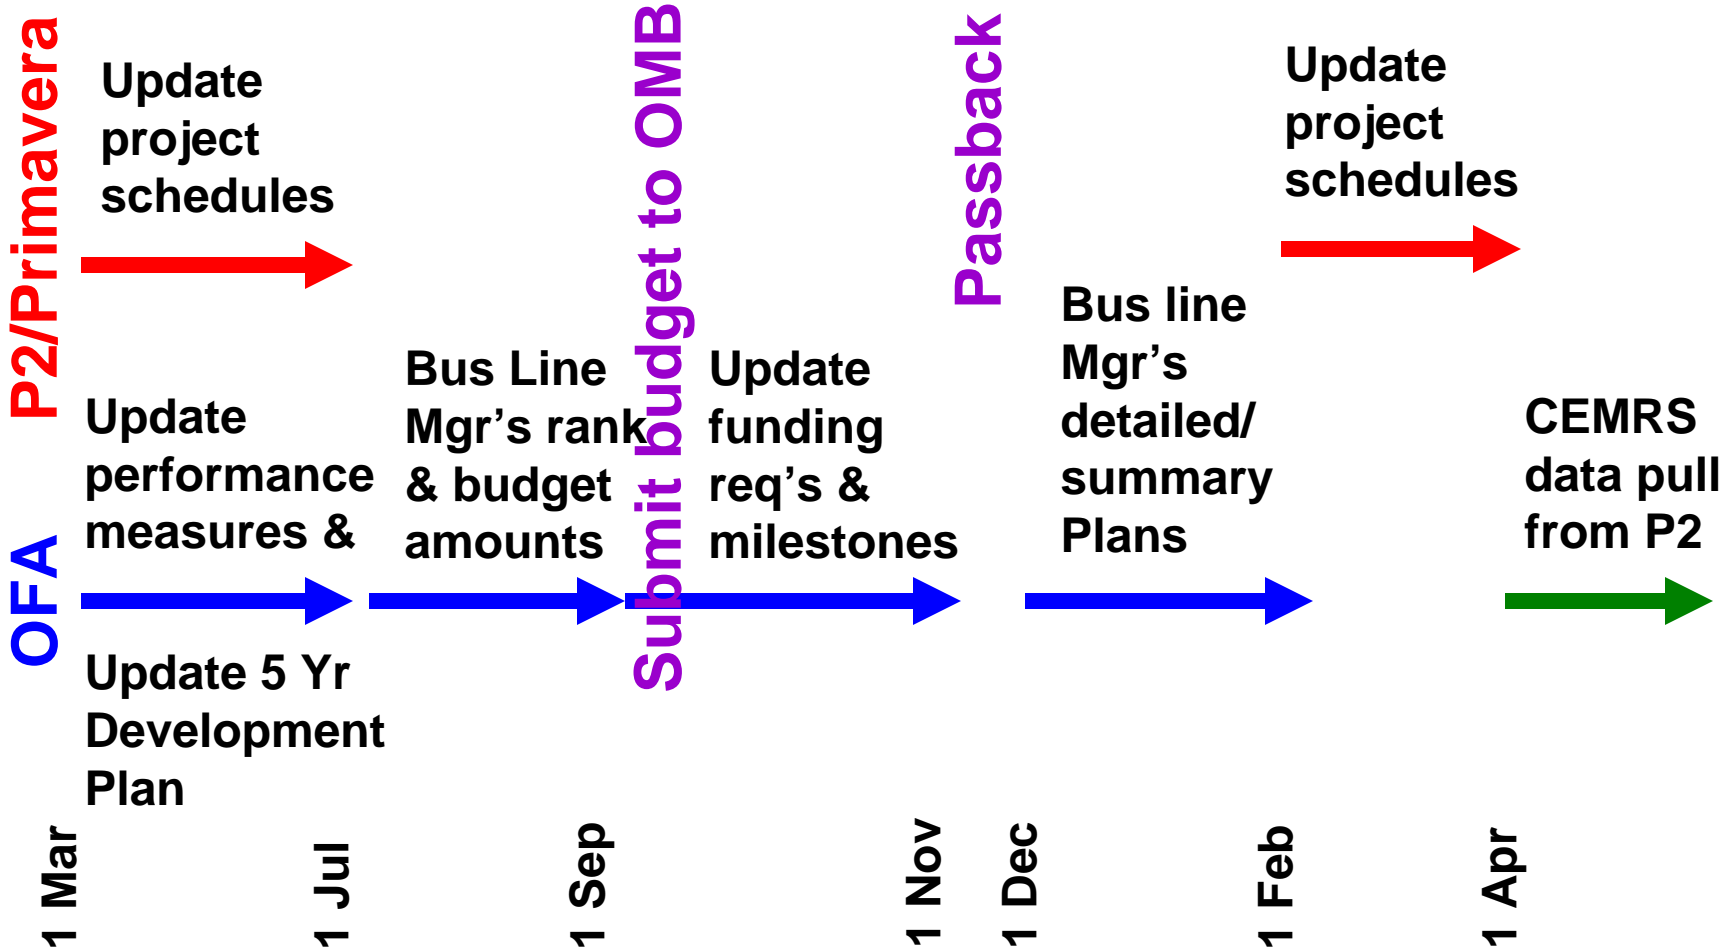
P2/Primavera

Update project schedules

Submit budget to OMB

Passback

Update project schedules

OFA

Update performance measures &

Bus Line Mgr's rank & budget amounts

Update funding req's & milestones

Bus line Mgr's detailed/ summary Plans

CEMRS data pull from P2

Update 5 Yr Development Plan

1 Mar

1 Jul

1 Sep

1 Nov

1 Dec

1 Feb

1 Apr